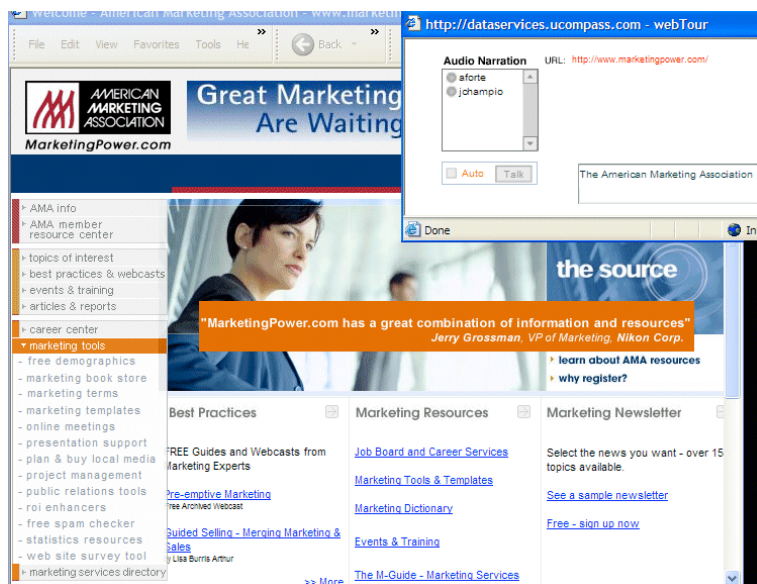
Welcome - American Marketing Association - www.marketi

File Edit View Favorites Tools He

Back

AMERICAN MARKETING ASSOCIATION

MarketingPower.com

Great Marketing Are Waiting

http://dataservices.ucompass.com - webTour

Audio Narration

aforte

jchampio

URL: http://www.marketingpower.com/

Auto Talk

The American Marketing Association

Done

In

AMA info

AMA member resource center

topics of interest

best practices & webcasts

events & training

articles & reports

career center

marketing tools

- free demographics

- marketing book store

- marketing terms

- marketing templates

- online meetings

- presentation support

- plan & buy local media

- project management

- public relations tools

- roi enhancers

- free spam checker

- statistics resources

- web site survey tool

marketing services directory

the source

"MarketingPower.com has a great combination of information and resources"

Jerry Grossman, VP of Marketing, Nikon Corp.

learn about AMA resources

why register?

Best Practices

FREE Guides and Webcasts from Marketing Experts

Pre-emptive Marketing

Free Archived Webcast

Guided Selling - Merging Marketing & Sales

by Lisa Burris Arthur

>> More

Marketing Resources

Job Board and Career Services

Marketing Tools & Templates

Marketing Dictionary

Events & Training

The M-Guide - Marketing Services

Marketing Newsletter

Select the news you want - over 15 topics available.

See a sample newsletter

Free - sign up now